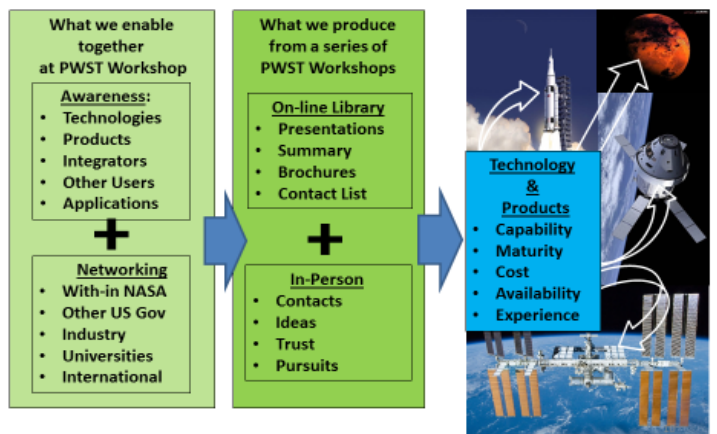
What we enable together at PWST Workshop

Awareness:
- Technologies
- Products
- Integrators
- Other Users
- Applications

+

Networking
- With-in NASA
- Other US Gov
- Industry
- Universities
- International

What we produce from a series of PWST Workshops

On-line Library
- Presentations
- Summary
- Brochures
- Contact List

+

In-Person
- Contacts
- Ideas
- Trust
- Pursuits

Technology & Products
- Capability
- Maturity
- Cost
- Availability
- Experience